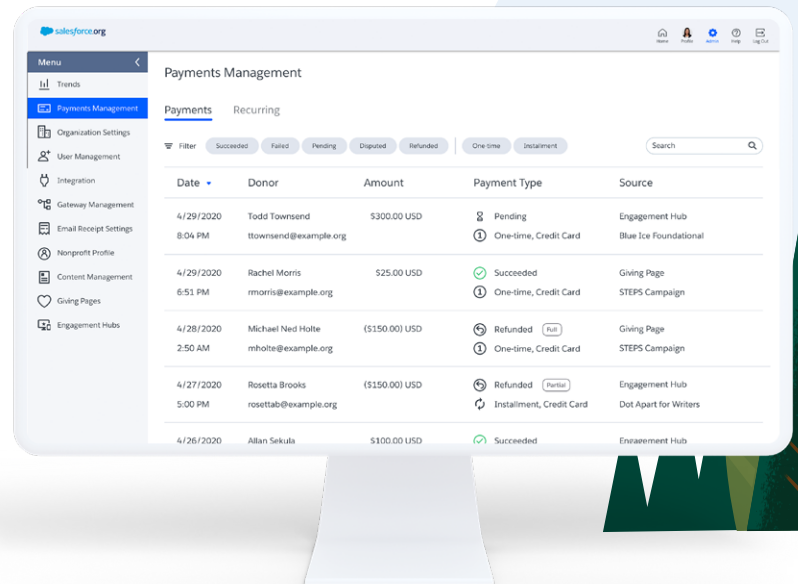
salesforce.org

Home Profile Admin Help Log Out

Menu

Trends
Payments Management
Organization Settings
User Management
Integration
Gateway Management
Email Receipt Settings
Nonprofit Profile
Content Management
Giving Pages
Engagement Hubs

Payments Management

Payments Recurring

Filter Succeeded Failed Pending Disputed Refunded One-time Installment

Search

| Date | Donor | Amount | Payment Type | Source |
|---|---|---|---|---|
| 4/29/2020 8:04 PM | Todd Townsend ttownsend@example.org | $300.00 USD | Pending One-time, Credit Card | Engagement Hub Blue Ice Foundational |
| 4/29/2020 6:51 PM | Rachel Morris rmorris@example.org | $25.00 USD | Succeeded One-time, Credit Card | Giving Page STEPS Campaign |
| 4/28/2020 2:50 AM | Michael Ned Holte mholte@example.org | ($150.00) USD | Refunded Full One-time, Credit Card | Giving Page STEPS Campaign |
| 4/27/2020 5:00 PM | Rosetta Brooks rosettab@example.org | ($150.00) USD | Refunded Partial Installment, Credit Card | Engagement Hub Dot Apart for Writers |
| 4/26/2020 | Allan Sekula | $100.00 USD | Succeeded | Engagement Hub |